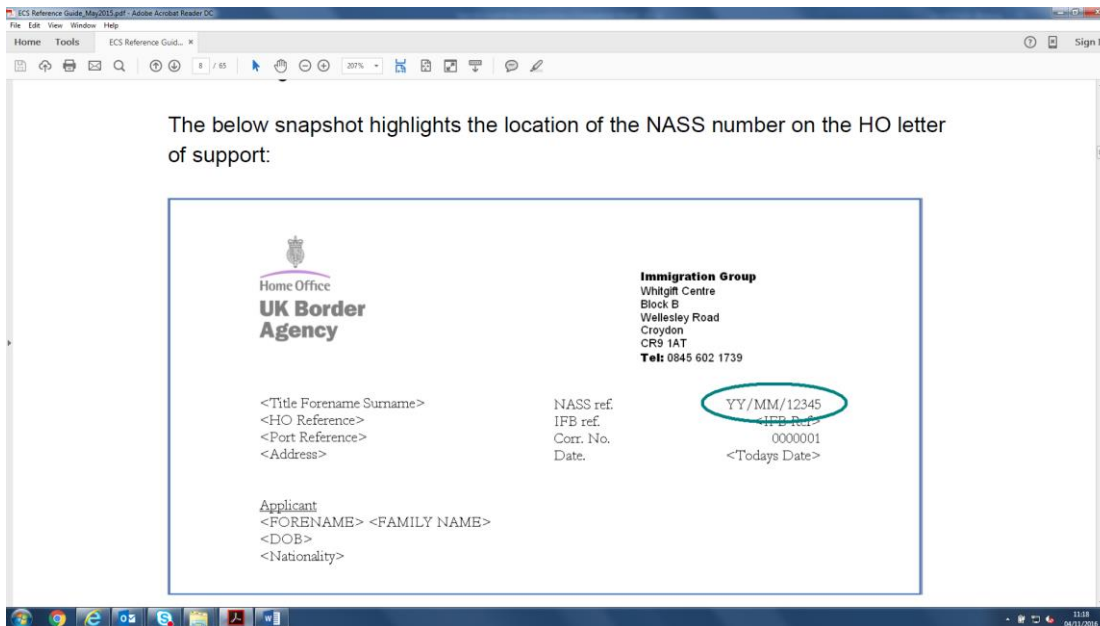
ECS Reference Guide_May2015.pdf - Adobe Acrobat Reader DC
File Edit View Window Help
Home Tools ECS Reference Guid... ×
Sign
8 / 65
207%

The below snapshot highlights the location of the NASS number on the HO letter of support:

Home Office
UK Border Agency

Immigration Group
Whitgift Centre
Block B
Wellesley Road
Croydon
CR9 1AT
Tel: 0845 602 1739

<Title Forename Surname>
<HO Reference>
<Port Reference>
<Address>

NASS ref. YY/MM/12345
IFB ref. <IFB Ref>
Corr. No. 0000001
Date. <Todays Date>

Applicant
<FORENAME> <FAMILY NAME>
<DOB>
<Nationality>

11:18
04/11/2016